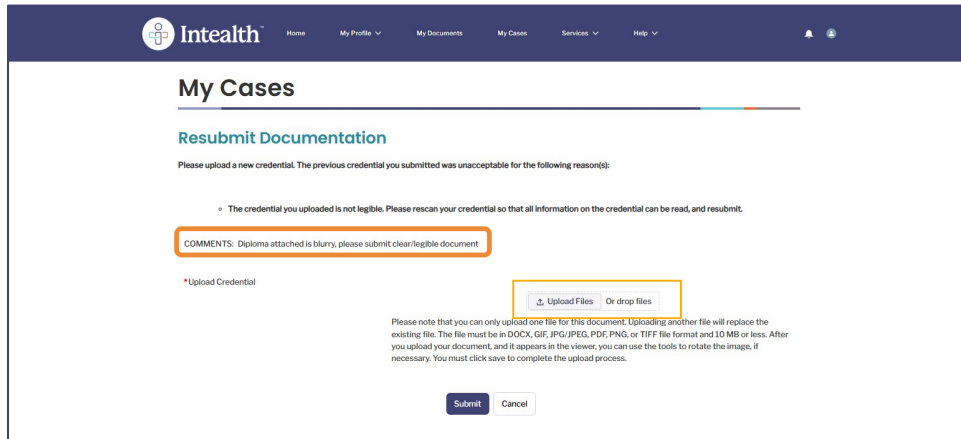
Intealth™ Home My Profile ∨ My Documents My Cases Services ∨ Help ∨

My Cases

Resubmit Documentation

Please upload a new credential. The previous credential you submitted was unacceptable for the following reason(s):

- The credential you uploaded is not legible. Please rescan your credential so that all information on the credential can be read, and resubmit.

COMMENTS: Diploma attached is blurry, please submit clear/legible document

*Upload Credential

Upload Files Or drop files

Please note that you can only upload one file for this document. Uploading another file will replace the existing file. The file must be in DOCX, GIF, JPG/JPEG, PDF, PNG, or TIFF file format and 10 MB or less. After you upload your document, and it appears in the viewer, you can use the tools to rotate the image, if necessary. You must click save to complete the upload process.

Submit Cancel